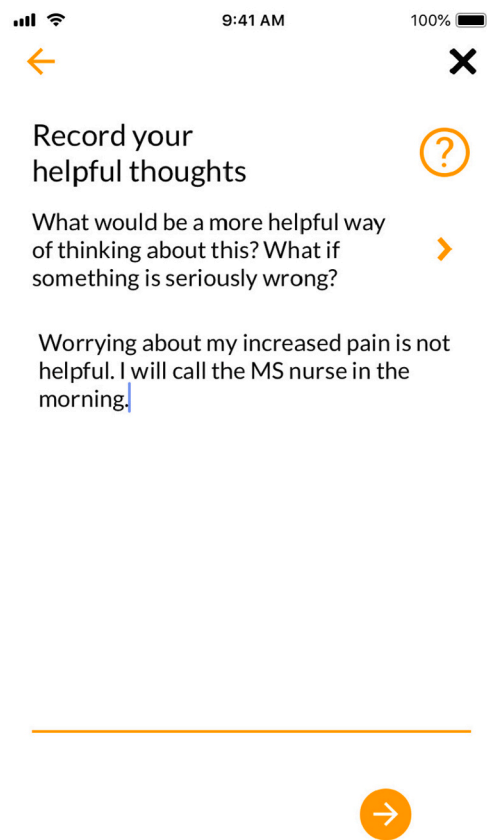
9:41 AM

100%

Record your helpful thoughts

?

What would be a more helpful way of thinking about this? What if something is seriously wrong?

Worrying about my increased pain is not helpful. I will call the MS nurse in the morning.